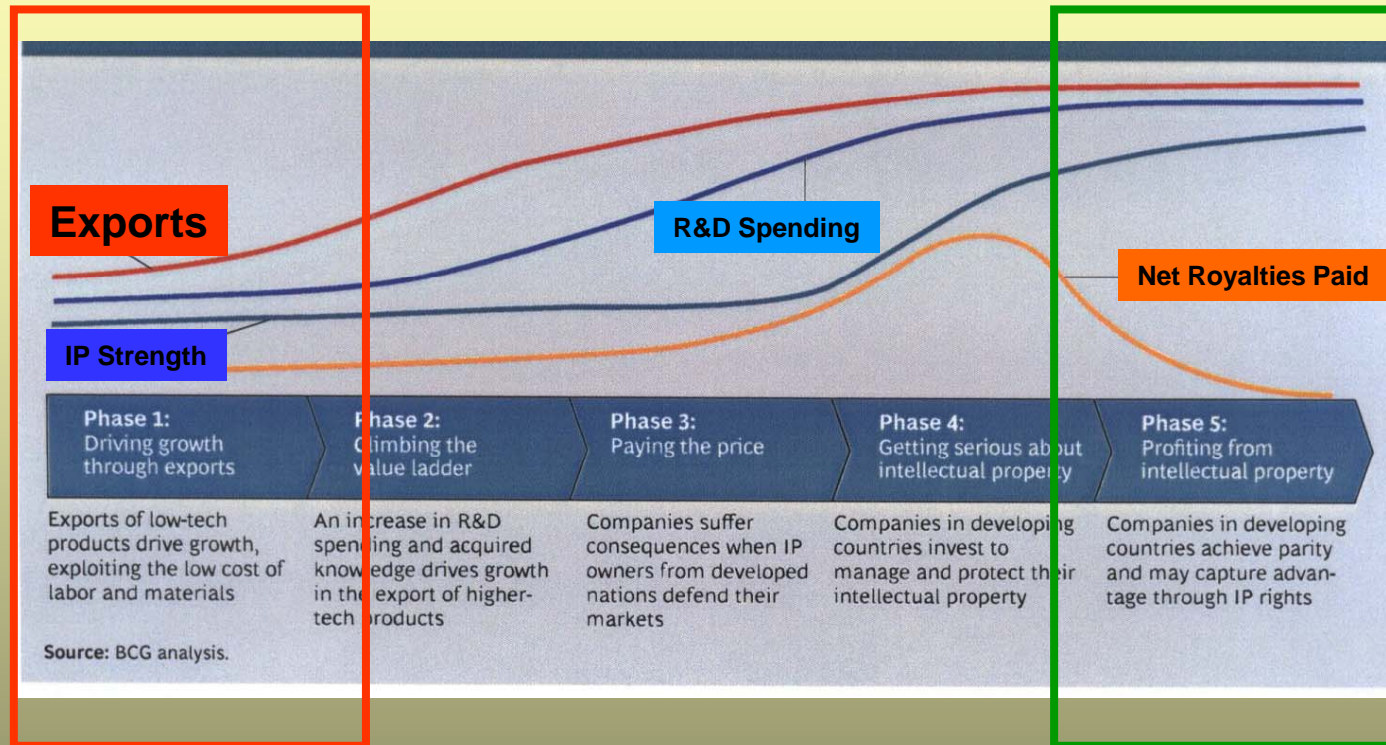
Exports

R&D Spending

Net Royalties Paid

IP Strength

Phase 1:
Driving growth through exports

Phase 2:
Climbing the value ladder

Phase 3:
Paying the price

Phase 4:
Getting serious about intellectual property

Phase 5:
Profiting from intellectual property

Exports of low-tech products drive growth, exploiting the low cost of labor and materials

An increase in R&D spending and acquired knowledge drives growth in the export of higher-tech products

Companies suffer consequences when IP owners from developed nations defend their markets

Companies in developing countries invest to manage and protect their intellectual property

Companies in developing countries achieve parity and may capture advantage through IP rights

Source: BCG analysis.